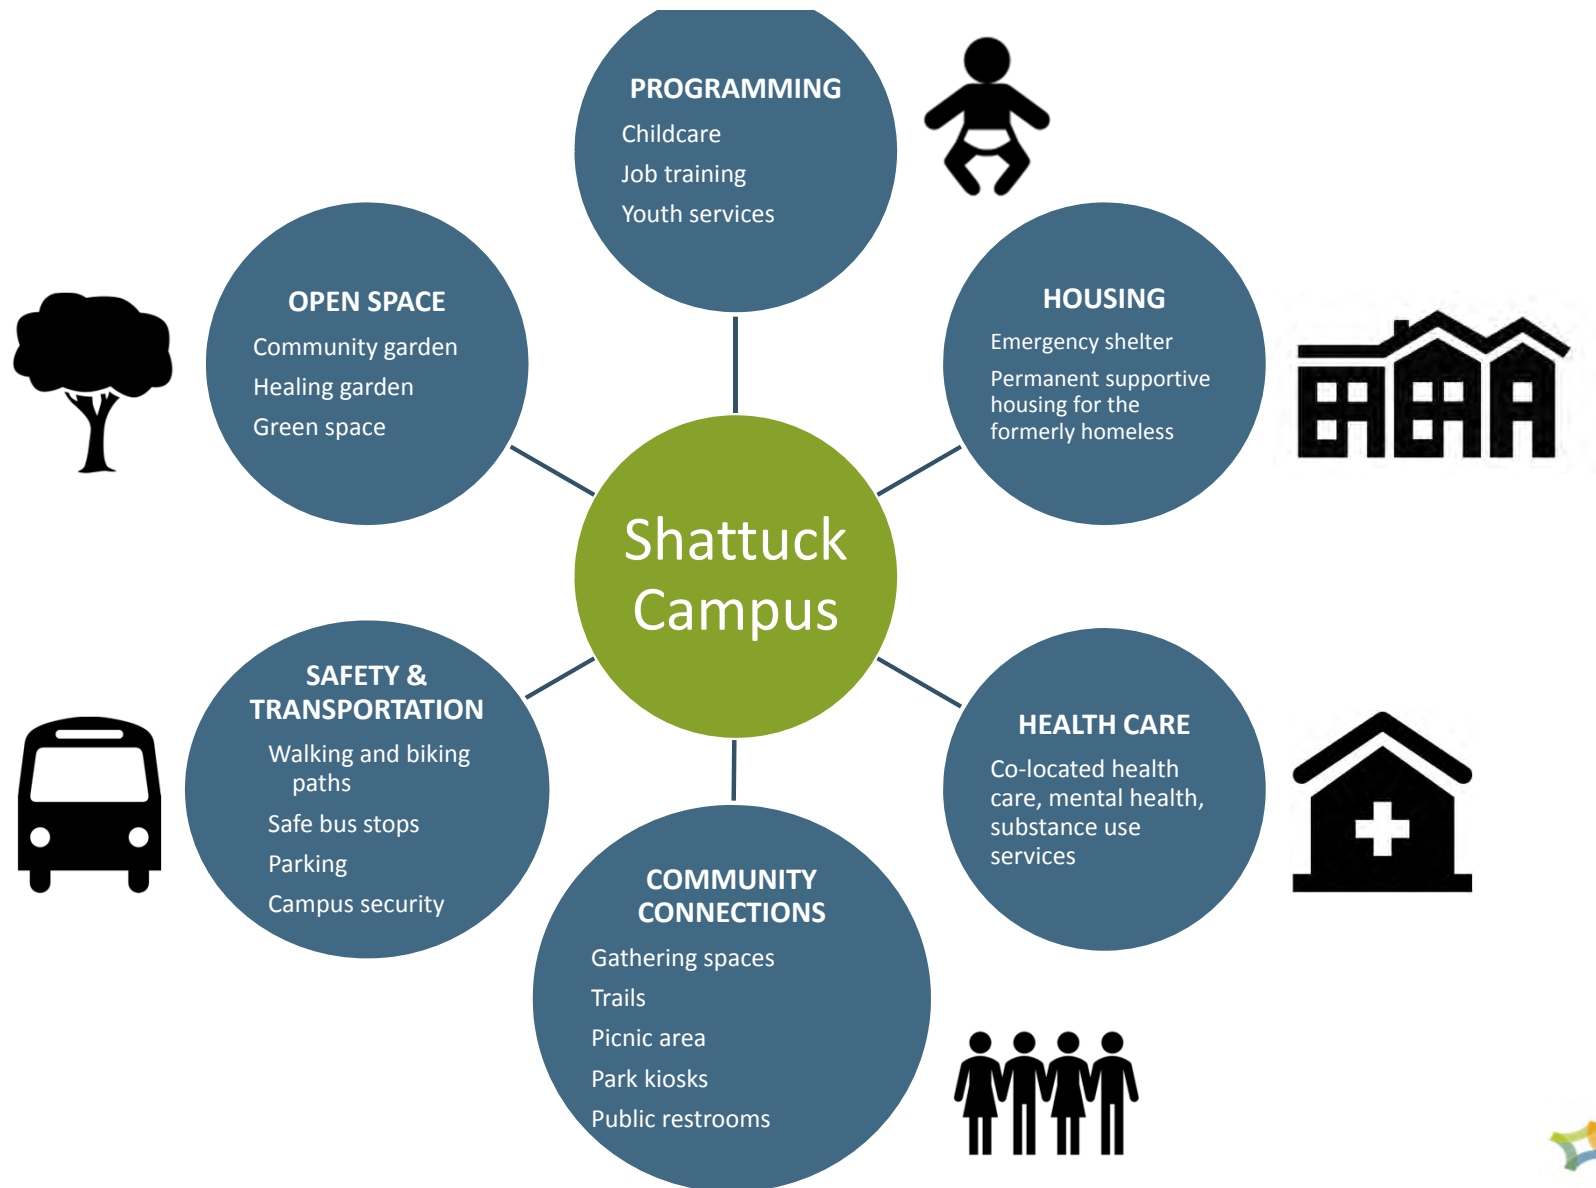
PROGRAMMING
Childcare
Job training
Youth services

OPEN SPACE
Community garden
Healing garden
Green space

HOUSING
Emergency shelter
Permanent supportive housing for the formerly homeless

Shattuck Campus

SAFETY & TRANSPORTATION
Walking and biking paths
Safe bus stops
Parking
Campus security

HEALTH CARE
Co-located health care, mental health, substance use services

COMMUNITY CONNECTIONS
Gathering spaces
Trails
Picnic area
Park kiosks
Public restrooms